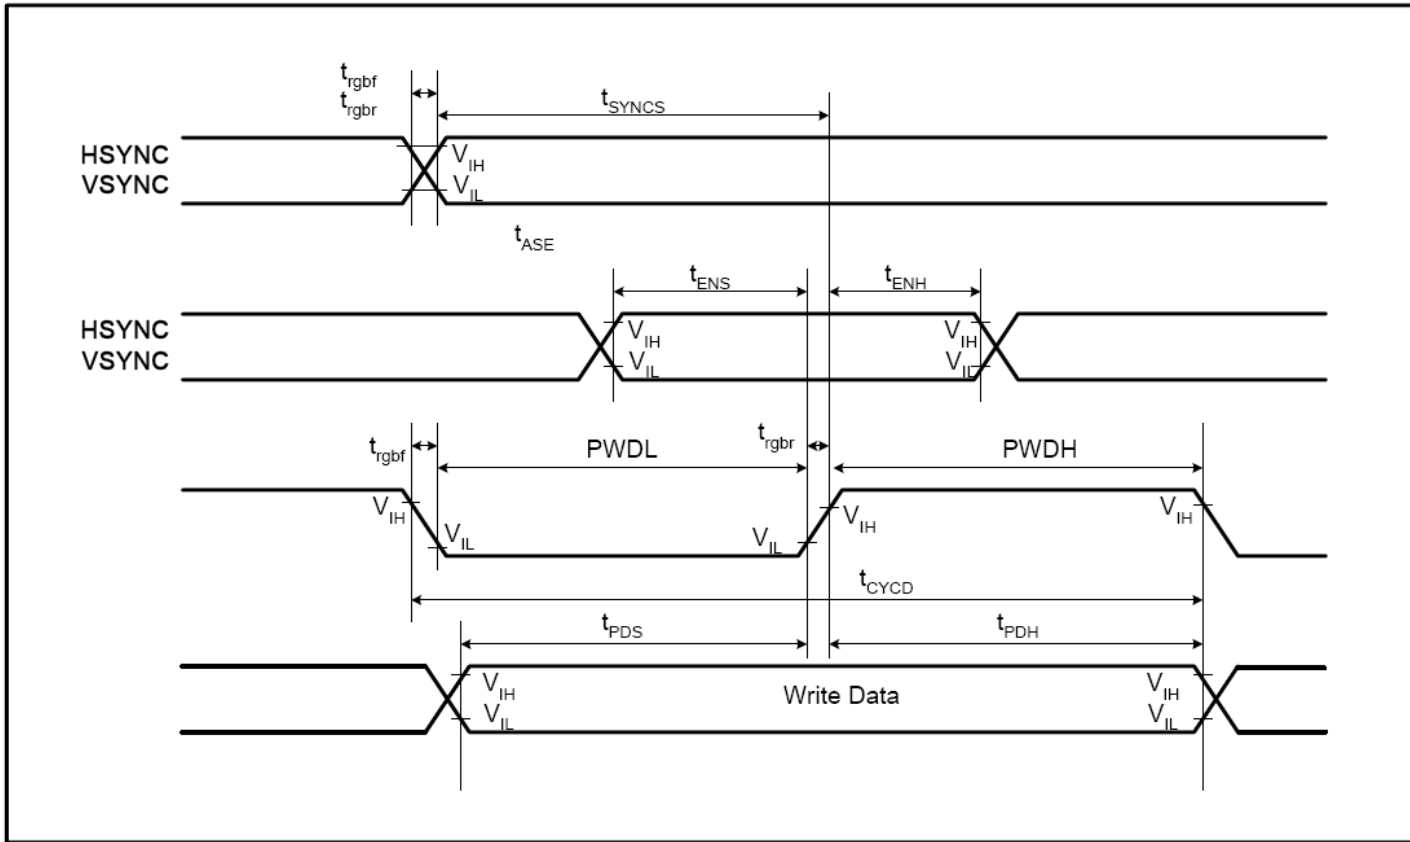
$t_{rgbf}$
$t_{rgbr}$
$t_{SYNCS}$
HSYNC
VSYNC
$V_{IH}$
$V_{IL}$
$t_{ASE}$
$t_{ENS}$
$t_{ENH}$
HSYNC
VSYNC
$V_{IH}$
$V_{IL}$
$V_{IH}$
$V_{IL}$
$t_{rgbf}$
PWDL
$t_{rgbr}$
PWDH
$V_{IH}$
$V_{IL}$
$V_{IL}$
$V_{IH}$
$V_{IH}$
$t_{CYCD}$
$t_{PDS}$
$t_{PDH}$
$V_{IH}$
$V_{IL}$
Write Data
$V_{IH}$
$V_{IL}$